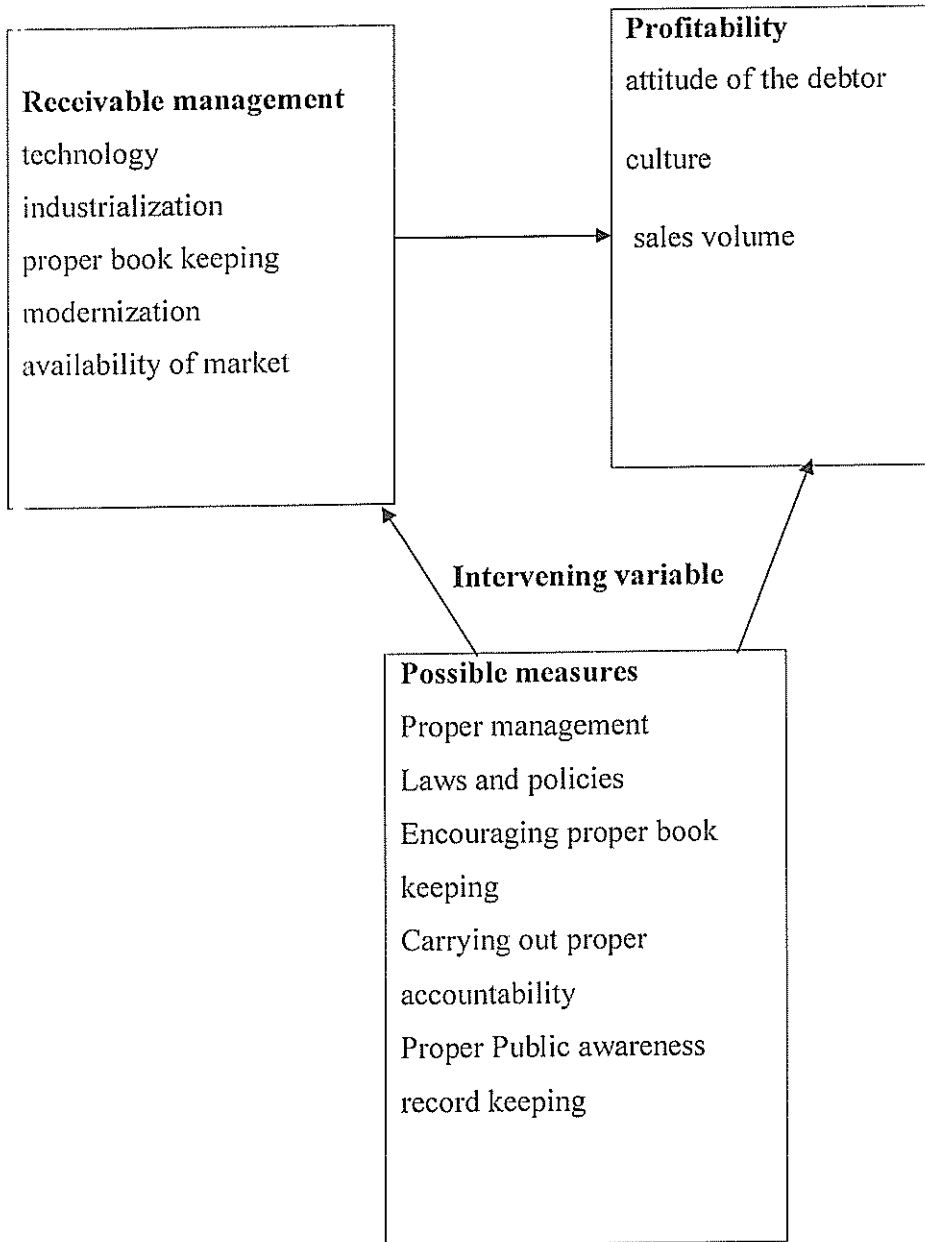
Receivable management
technology
industrialization
proper book keeping
modernization
availability of market

Profitability
attitude of the debtor
culture
sales volume

Intervening variable

Possible measures
Proper management
Laws and policies
Encouraging proper book keeping
Carrying out proper accountability
Proper Public awareness
record keeping